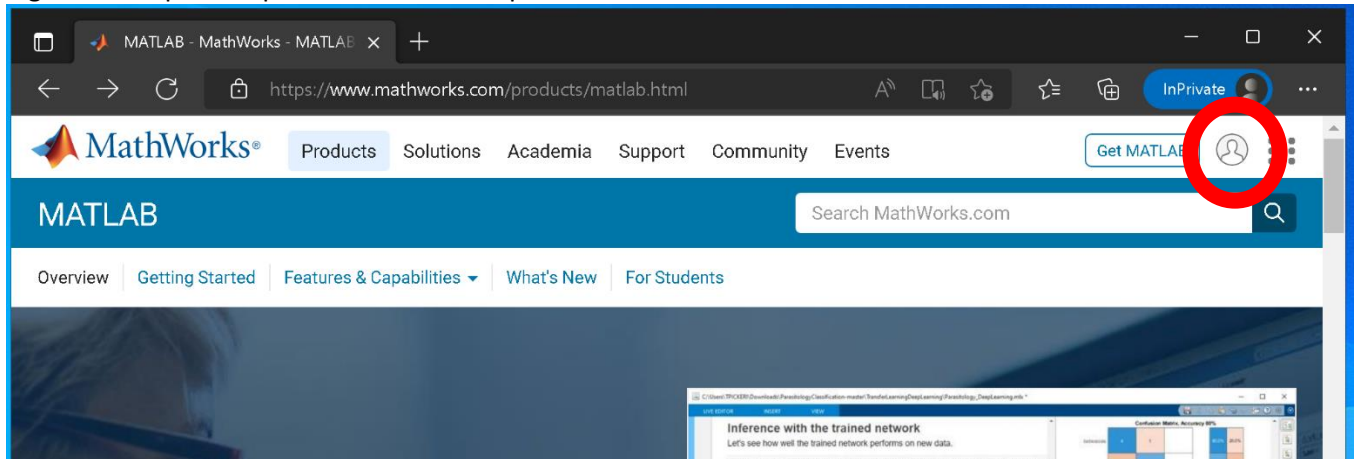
MATLAB - MathWorks - MATLAB ×

https://www.mathworks.com/products/matlab.html

InPrivate

MathWorks®

Products Solutions Academia Support Community Events

Get MATLAB

MATLAB

Search MathWorks.com

Overview Getting Started Features & Capabilities What's New For Students

LIVE EDITOR INSERT VIEW

Inference with the trained network

Let's see how well the trained network performs on new data.

Confusion Matrix, Accuracy 86%